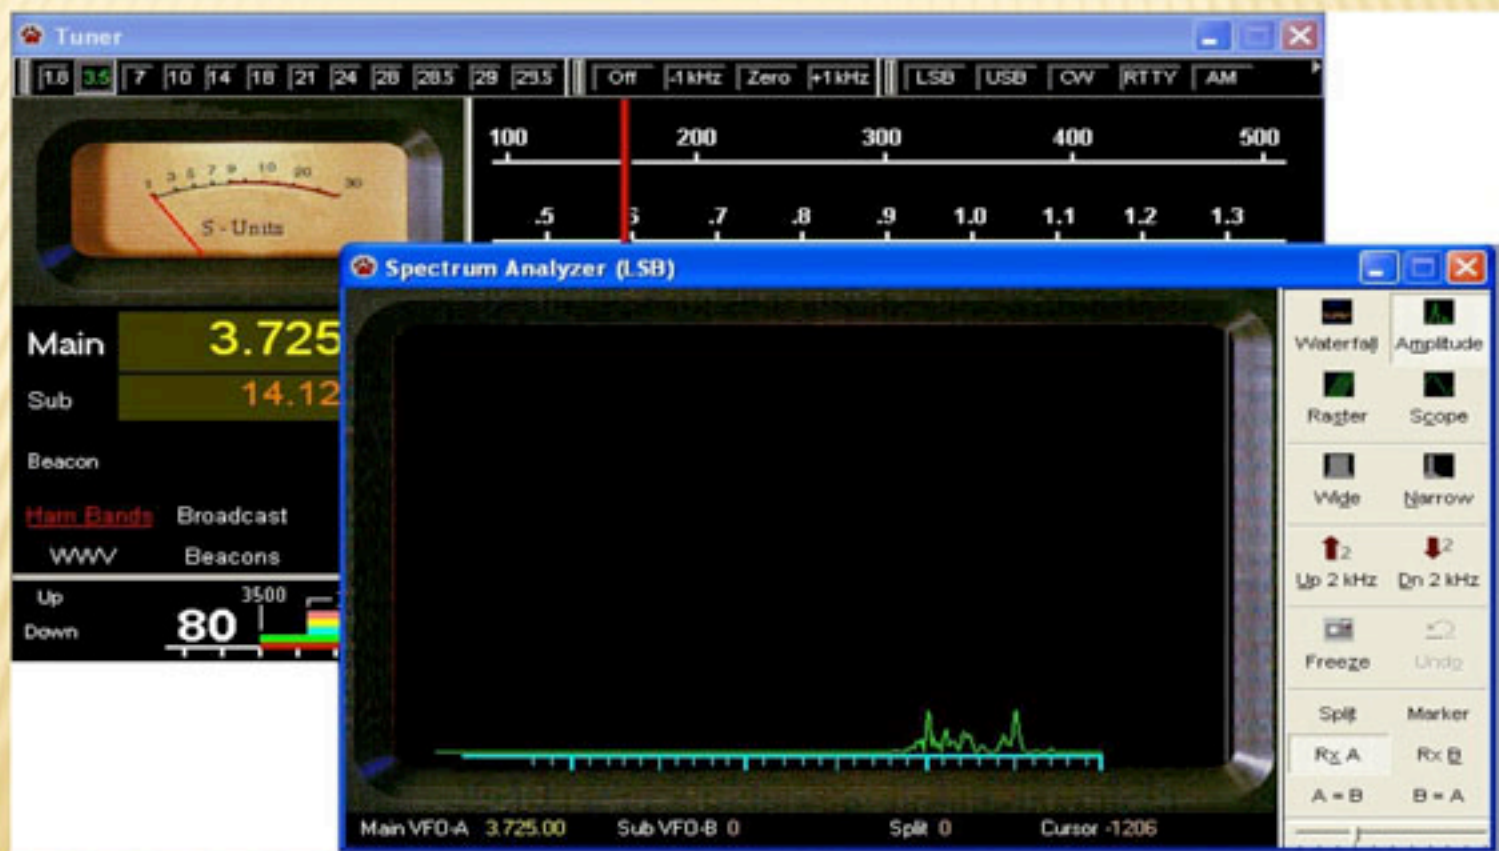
Tuner

1.8 3.5 7 10 14 18 21 24 28 28.5 29 29.5 Off -1 kHz Zero +1 kHz LSB USB CW RTTY AM

100 200 300 400 500
.5 .6 .7 .8 .9 1.0 1.1 1.2 1.3

1 3 5 7 9 10 20 30
S - Units

Main 3.725
Sub 14.12

Beacon

Ham Bands Broadcast
WWV Beacons

Up 3500
Down 80

Spectrum Analyzer (LSB)

Waterfall Amplitude
Raster Scope
Wide Narrow
Up 2 kHz Dn 2 kHz
Freeze Undo
Split Marker
Rx A Rx B
A = B B = A

Main VFO-A 3.725.00 Sub VFO-B 0 Split 0 Cursor -1206